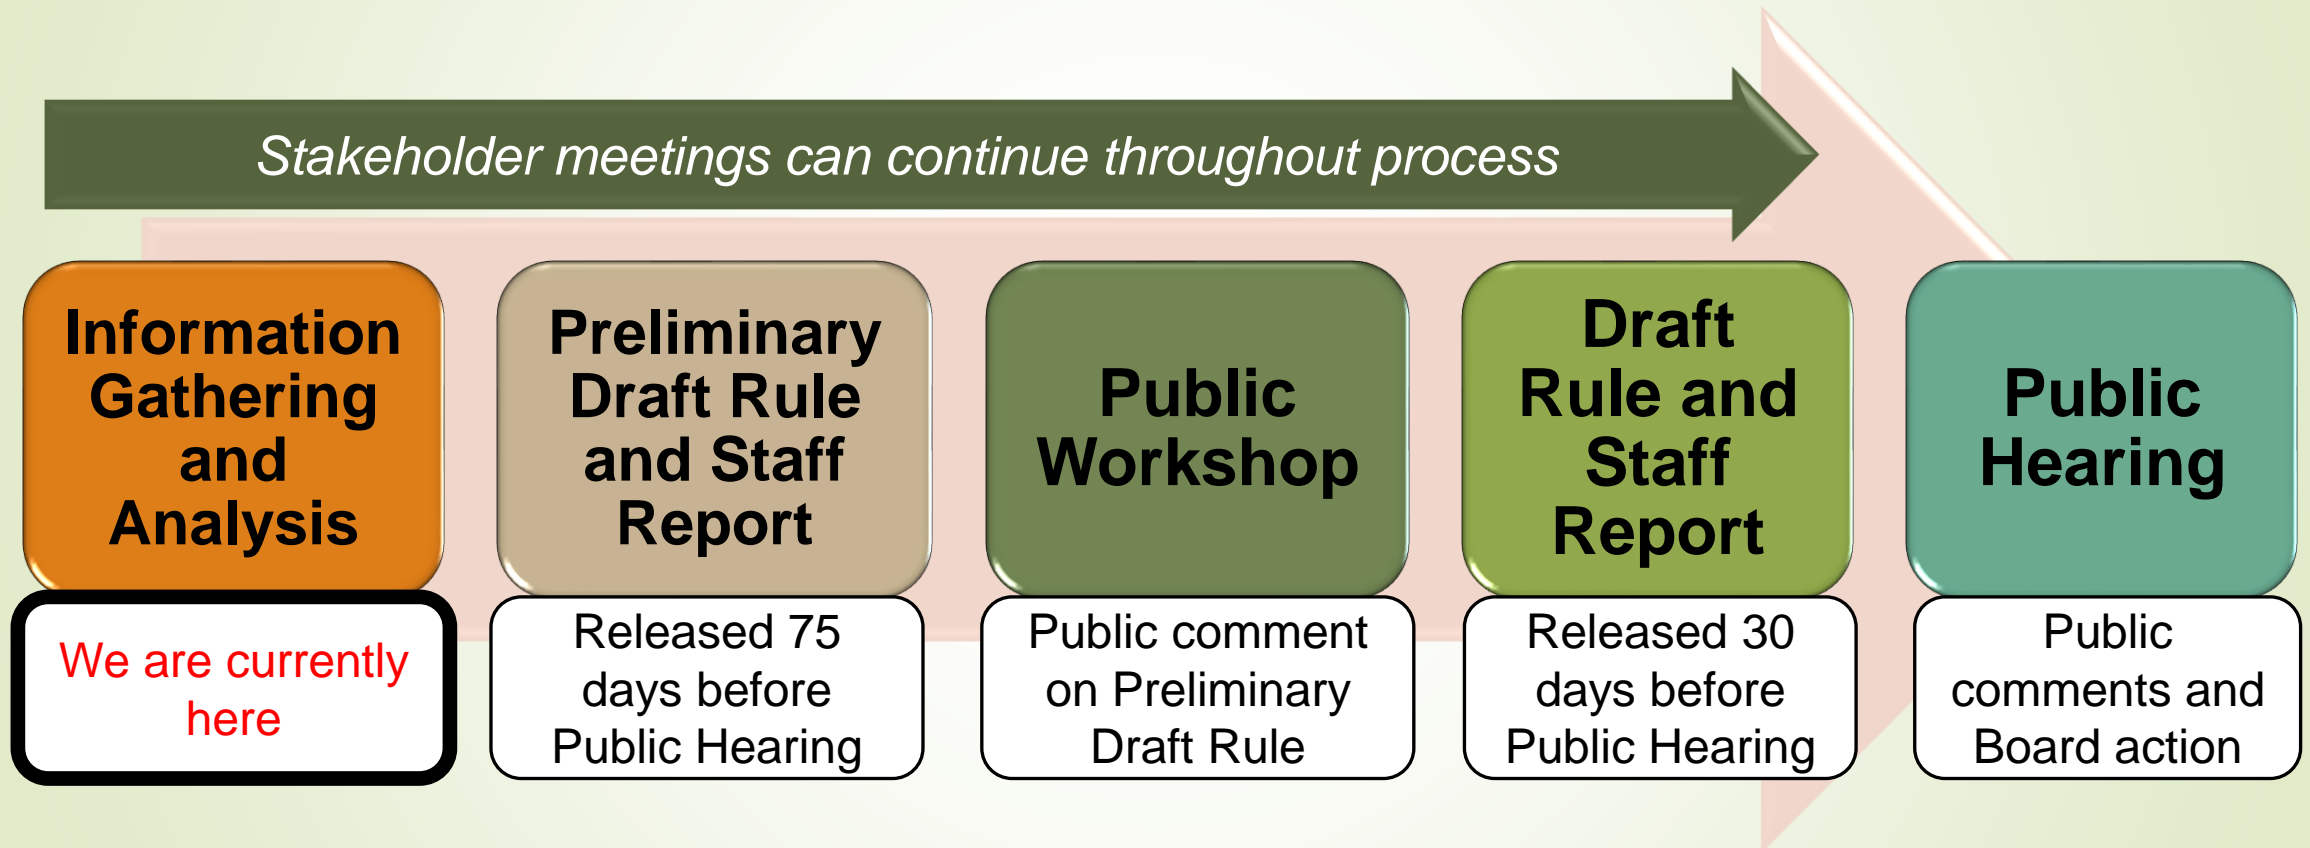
Stakeholder meetings can continue throughout process

Information Gathering and Analysis

We are currently here

Preliminary Draft Rule and Staff Report

Released 75 days before Public Hearing

Public Workshop

Public comment on Preliminary Draft Rule

Draft Rule and Staff Report

Released 30 days before Public Hearing

Public Hearing

Public comments and Board action